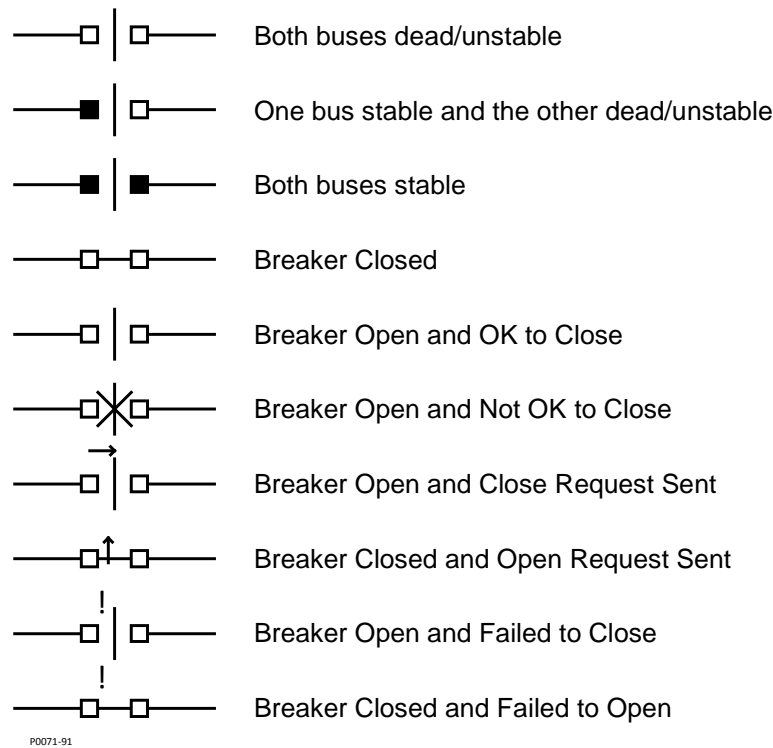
Both buses dead/unstable

One bus stable and the other dead/unstable

Both buses stable

Breaker Closed

Breaker Open and OK to Close

Breaker Open and Not OK to Close

Breaker Open and Close Request Sent

Breaker Closed and Open Request Sent

!
Breaker Open and Failed to Close

!
Breaker Closed and Failed to Open

P0071-91